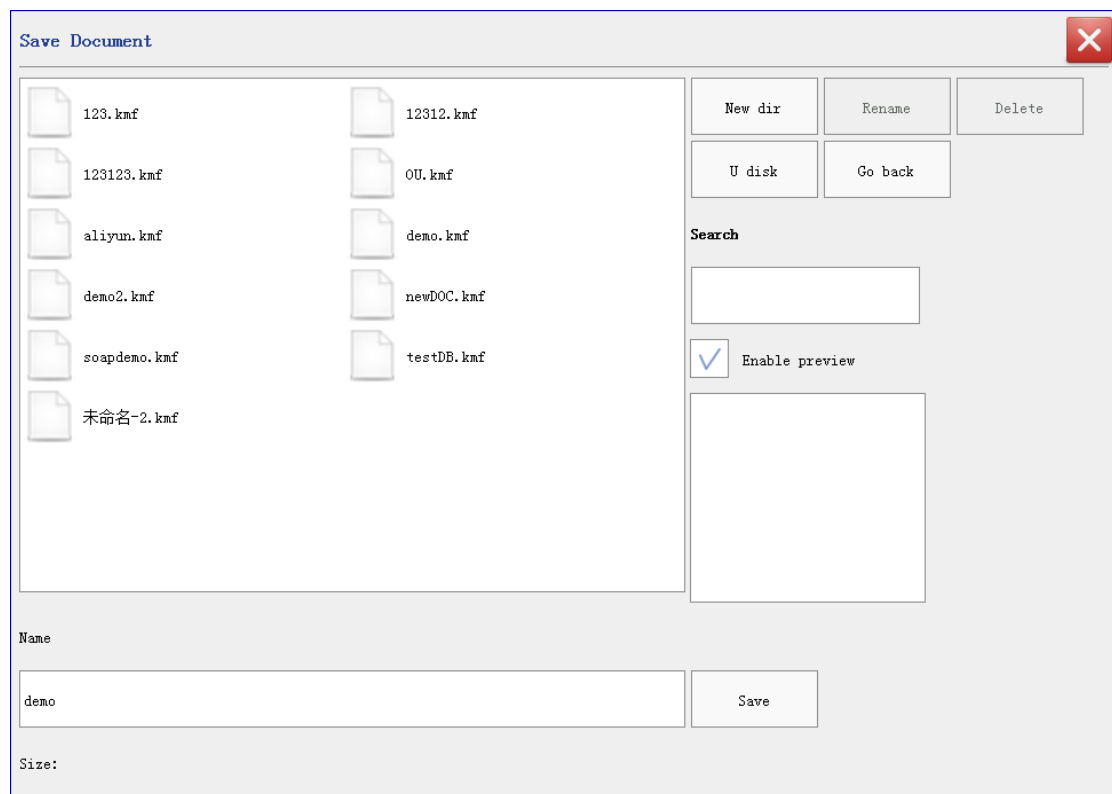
Save Document

123.kmf
12312.kmf
123123.kmf
OU.kmf
aliyun.kmf
demo.kmf
demo2.kmf
newDOC.kmf
soapdemo.kmf
testDB.kmf
未命名-2.kmf

New dir
Rename
Delete
U disk
Go back

Search

Enable preview

Name

demo

Save

Size: